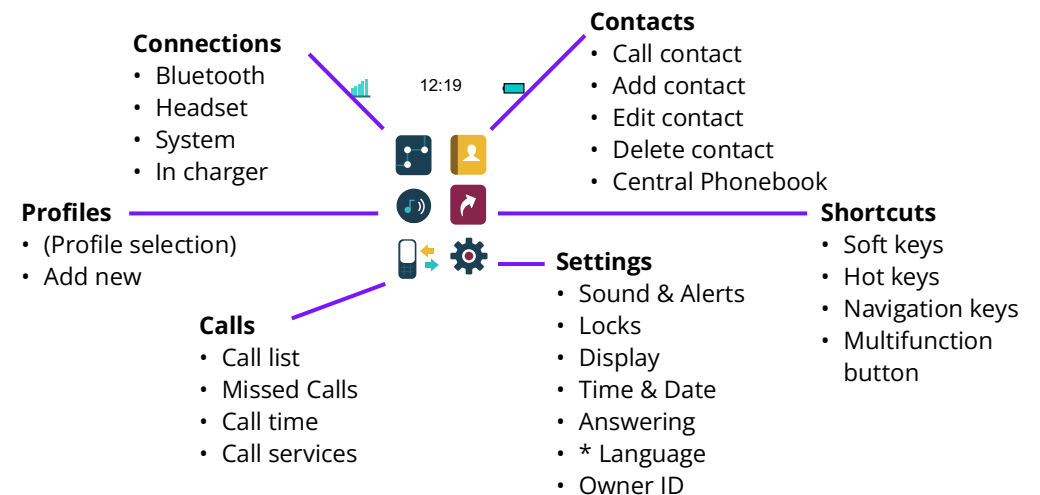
Contacts
• Call contact
• Add contact
• Edit contact
• Delete contact
• Central Phonebook

Connections
• Bluetooth
• Headset
• System
• In charger

12:19

Profiles
• (Profile selection)
• Add new

Shortcuts
• Soft keys
• Hot keys
• Navigation keys
• Multifunction button

Settings
• Sound & Alerts
• Locks
• Display
• Time & Date
• Answering
• * Language
• Owner ID

Calls
• Call list
• Missed Calls
• Call time
• Call services